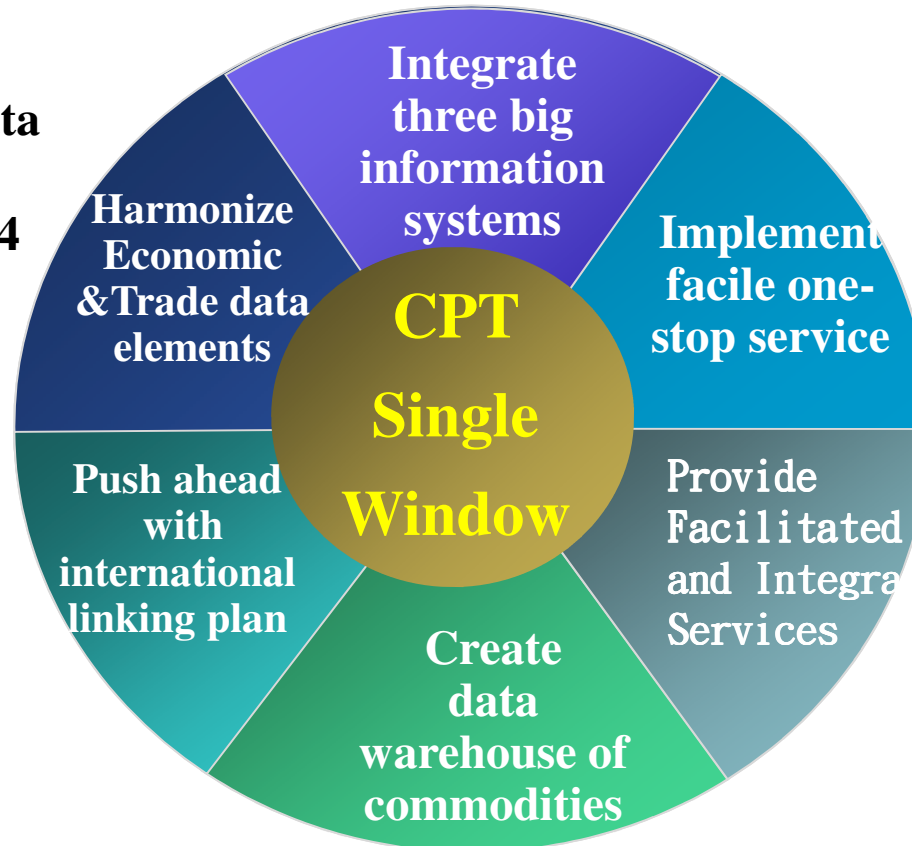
ta

4

Integrate three big information systems

Implement facile one-stop service

Provide Facilitated and Integra Services

Create data warehouse of commodities

Push ahead with international linking plan

Harmonize Economic &Trade data elements

CPT Single Window